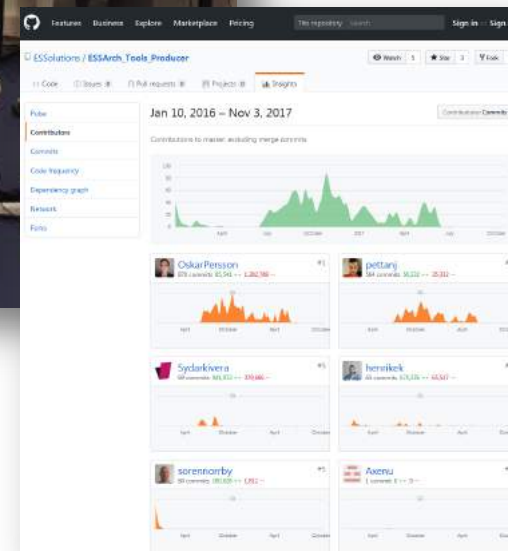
Features Business Explore Marketplace Pricing

This repository Search

Sign in or Sign up

ESSolutions / ESSArch_Tools_Producer

Watch 5 Star 1 Fork

Code Issues 0 Pull requests 0 Projects 0 Insights

Pulse

Contributors

Commits

Code frequency

Dependency graph

Network

Forks

Jan 10, 2016 – Nov 3, 2017

Contributions: Commits

Contributions to master, excluding merge commits

April July October 2017 April July October

OskarPersson
#1

April October April October

pettanj

April October April

Sydarkivera
#3

April October April October

henrikek

April October April

sorennorrby
#5

April October April October

Axenu
1 commits

April October April